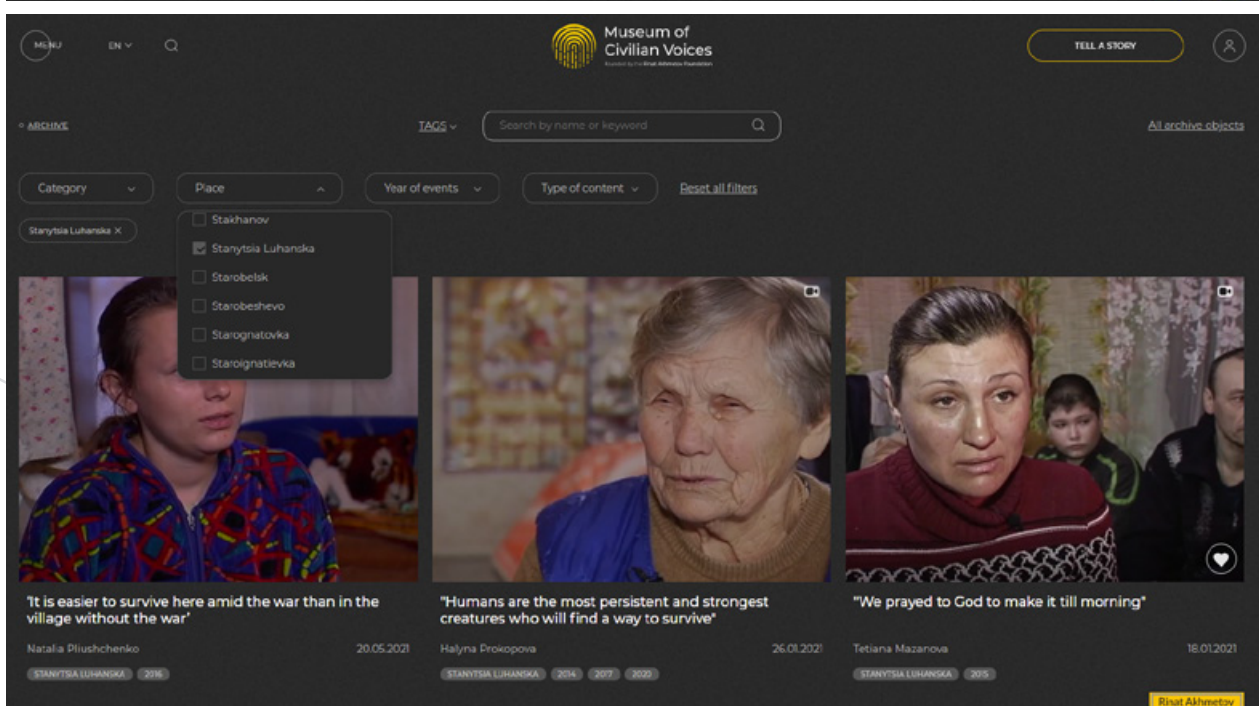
MENU EN

Museum of Civilian Voices
Founded by the Rinat Akhmetov Foundation

TELL A STORY

ARCHIVE

TAGS

Search by name or keyword

All archive objects

Category

Place

Year of events

Type of content

Reset all filters

Stanytsia Luhanska ×

Stakhanov
Stanytsia Luhanska
Starobelsk
Starobeshevo
Starognatovka
Staroignatievka

'It is easier to survive here amid the war than in the village without the war'

Natalia Pliushchenko 20.05.2021

STANYTSIA LUHANSKA 2016

"Humans are the most persistent and strongest creatures who will find a way to survive"

Halyna Prokopova 26.01.2021

STANYTSIA LUHANSKA 2014 2017 2020

"We prayed to God to make it till morning"

Tetiana Mazanova 18.01.2021

STANYTSIA LUHANSKA 2015

Rinat Akhmetov